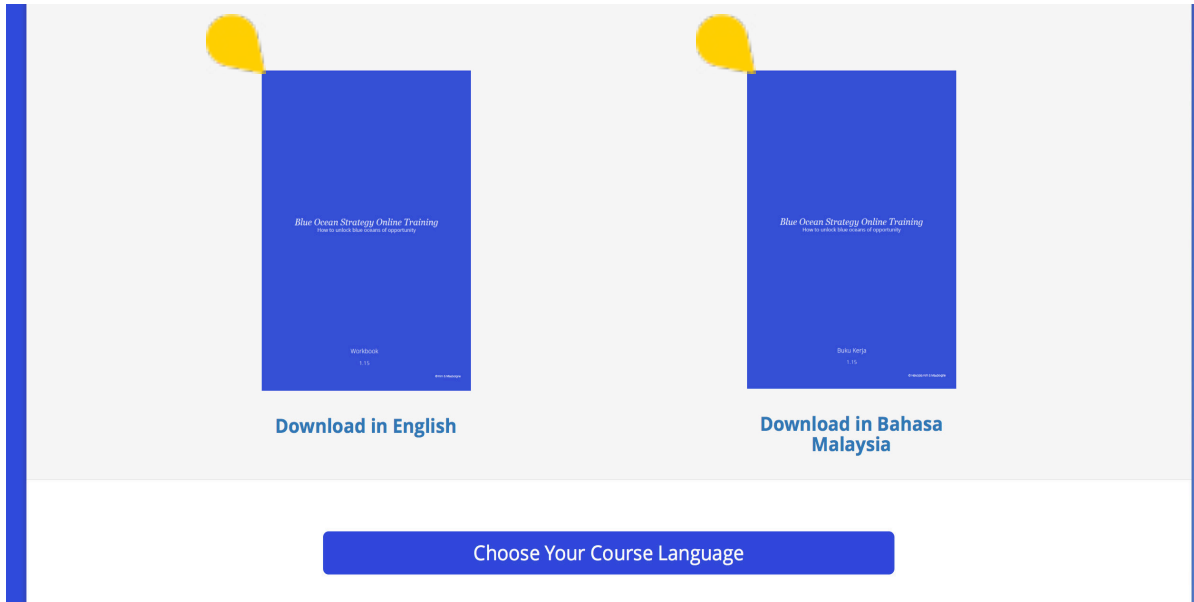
Blue Ocean Strategy Online Training
How to unlock blue oceans of opportunity

Workbook
1.15

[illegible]

Download in English

Blue Ocean Strategy Online Training
How to unlock blue oceans of opportunity

Buku Kerja
1.15

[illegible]

Download in Bahasa Malaysia

Choose Your Course Language